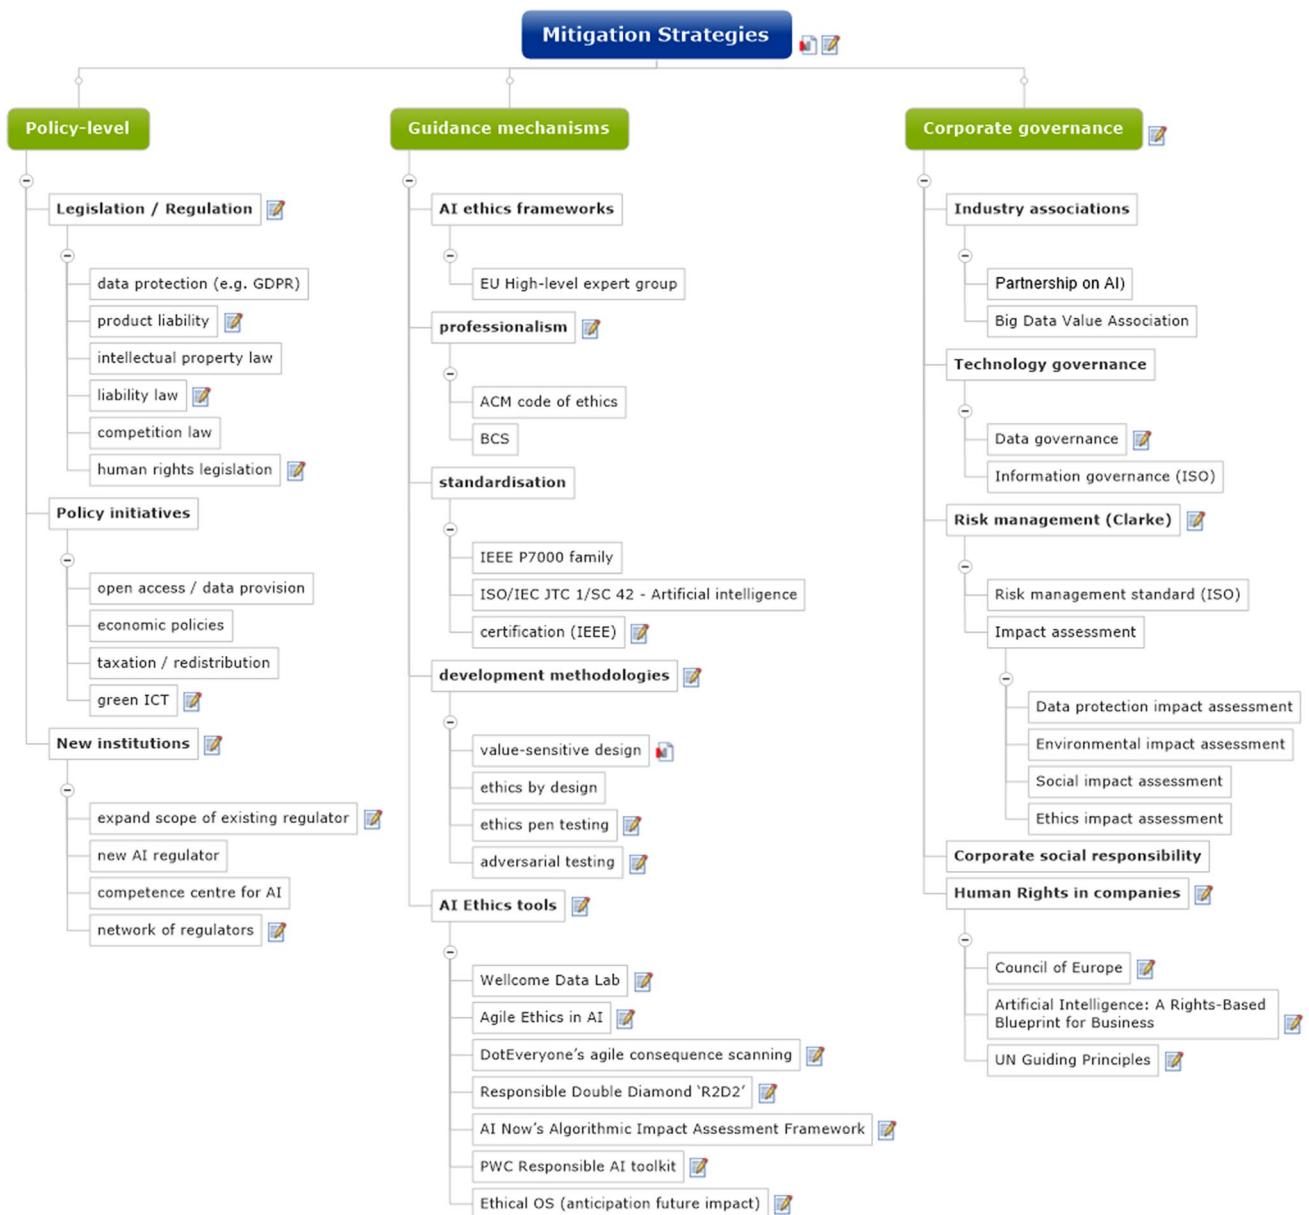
Mitigation Strategies

Policy-level

Legislation / Regulation

data protection (e.g. GDPR)

product liability

intellectual property law

liability law

competition law

human rights legislation

Policy initiatives

open access / data provision

economic policies

taxation / redistribution

green ICT

New institutions

expand scope of existing regulator

new AI regulator

competence centre for AI

network of regulators

Guidance mechanisms

AI ethics frameworks

EU High-level expert group

professionalism

ACM code of ethics

BCS

standardisation

IEEE P7000 family

ISO/IEC JTC 1/SC 42 - Artificial intelligence

certification (IEEE)

development methodologies

value-sensitive design

ethics by design

ethics pen testing

adversarial testing

AI Ethics tools

Wellcome Data Lab

Agile Ethics in AI

DotEveryone's agile consequence scanning

Responsible Double Diamond 'R2D2'

AI Now's Algorithmic Impact Assessment Framework

PWC Responsible AI toolkit

Ethical OS (anticipation future impact)

Corporate governance

Industry associations

Partnership on AI)

Big Data Value Association

Technology governance

Data governance

Information governance (ISO)

Risk management (Clarke)

Risk management standard (ISO)

Impact assessment

Data protection impact assessment

Environmental impact assessment

Social impact assessment

Ethics impact assessment

Corporate social responsibility

Human Rights in companies

Council of Europe

Artificial Intelligence: A Rights-Based Blueprint for Business

UN Guiding Principles